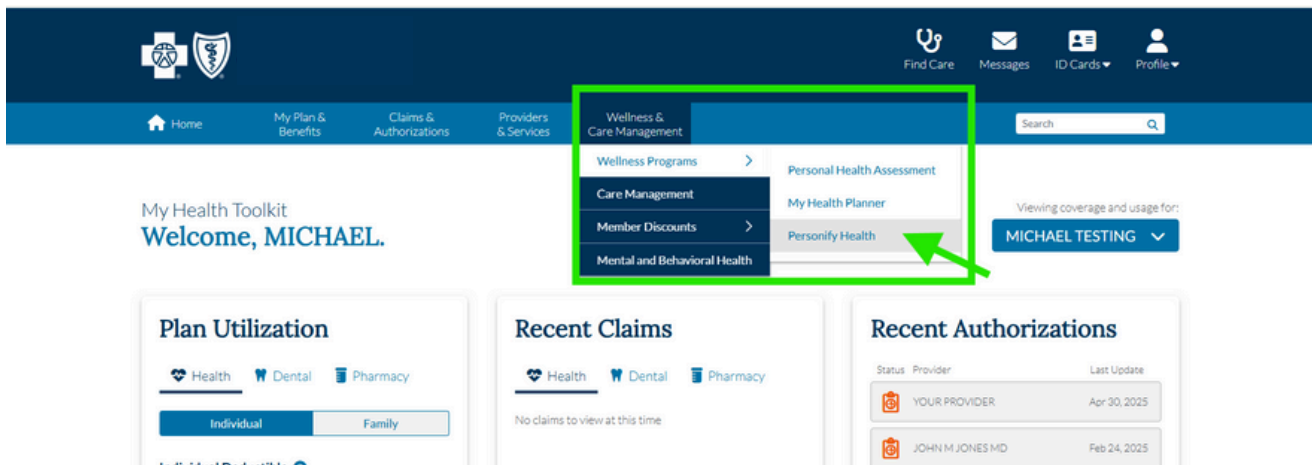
Find Care Messages ID Cards Profile

Home My Plan & Benefits Claims & Authorizations Providers & Services Wellness & Care Management Search

Wellness Programs
Care Management
Member Discounts
Mental and Behavioral Health

Personal Health Assessment
My Health Planner
Personify Health

My Health Toolkit
Welcome, MICHAEL.

Viewing coverage and usage for:
MICHAEL TESTING

Plan Utilization
Health Dental Pharmacy
Individual Family
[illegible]

Recent Claims
Health Dental Pharmacy
No claims to view at this time

Recent Authorizations
Status Provider Last Update
YOUR PROVIDER Apr 30, 2025
JOHN M JONES MD Feb 24, 2025